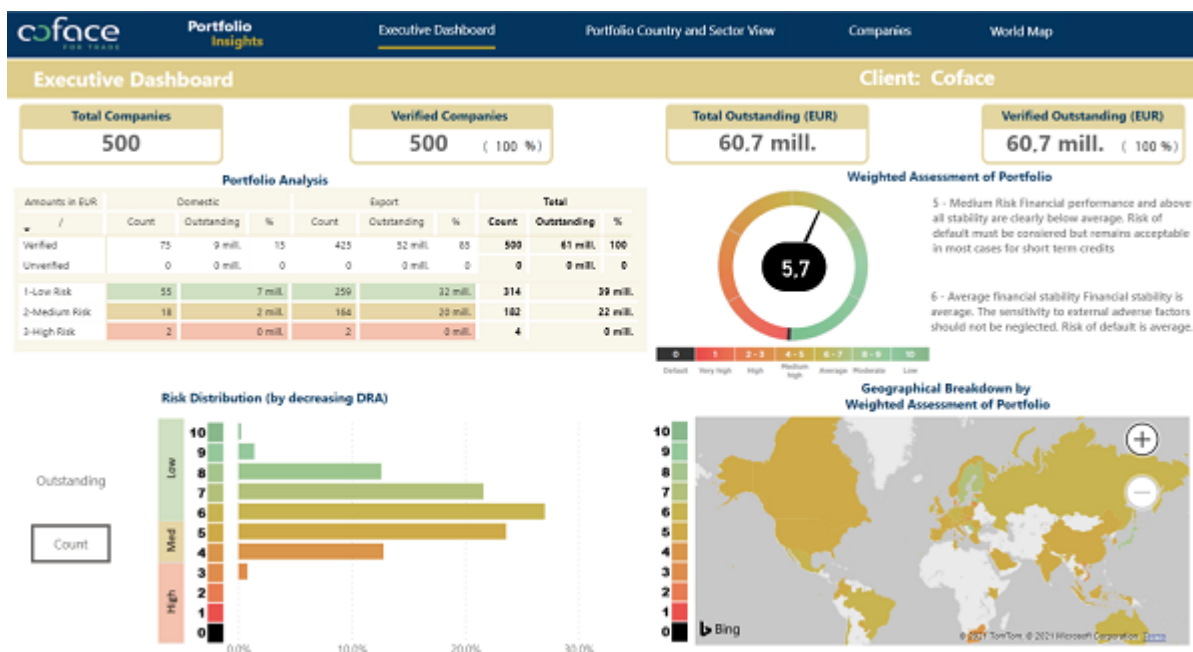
coface FOR TRADE

Portfolio Insights

Executive Dashboard

Portfolio Country and Sector View

Companies

World Map

Executive Dashboard

Client: Coface

Total Companies
500

Verified Companies
500 ( 100 %)

Total Outstanding (EUR)
60.7 mill.

Verified Outstanding (EUR)
60.7 mill. ( 100 %)

Portfolio Analysis

| Amounts in EUR | Domestic | | | Export | | | Total | | |
|---|---|---|---|---|---|---|---|---|---|
| / | Count | Outstanding | % | Count | Outstanding | % | Count | Outstanding | % |
| Verified | 75 | 9 mill. | 15 | 425 | 52 mill. | 85 | 500 | 61 mill. | 100 |
| Unverified | 0 | 0 mill. | 0 | 0 | 0 mill. | 0 | 0 | 0 mill. | 0 |
| 1-Low Risk | 55 | 7 mill. | | 259 | 32 mill. | | 314 | 39 mill. | |
| 2-Medium Risk | 18 | 2 mill. | | 164 | 20 mill. | | 182 | 22 mill. | |
| 3-High Risk | 2 | 0 mill. | | 2 | 0 mill. | | 4 | 0 mill. | |

Weighted Assessment of Portfolio

5,7

5 - Medium Risk Financial performance and above all stability are clearly below average. Risk of default must be consiered but remains acceptable in most cases for short term credits

6 - Average financial stability Financial stability is average. The sensitivity to external adverse factors should not be neglected. Risk of default is average.

0 | 1 | 2 - 3 | 4 - 5 | 6 - 7 | 8 - 9 | 10
Default | Very high | High | Medium high | Average | Moderate | Low

Risk Distribution (by decreasing DRA)

Outstanding

Count

Low
Med
High

10
9
8
7
6
5
4
3
2
1
0

0.0% 10.0% 20.0% 30.0%

Geographical Breakdown by Weighted Assessment of Portfolio

10
9
8
7
6
5
4
3
2
1
0

Bing

© 2021 TomTom, © 2021 Microsoft Corporation Terms